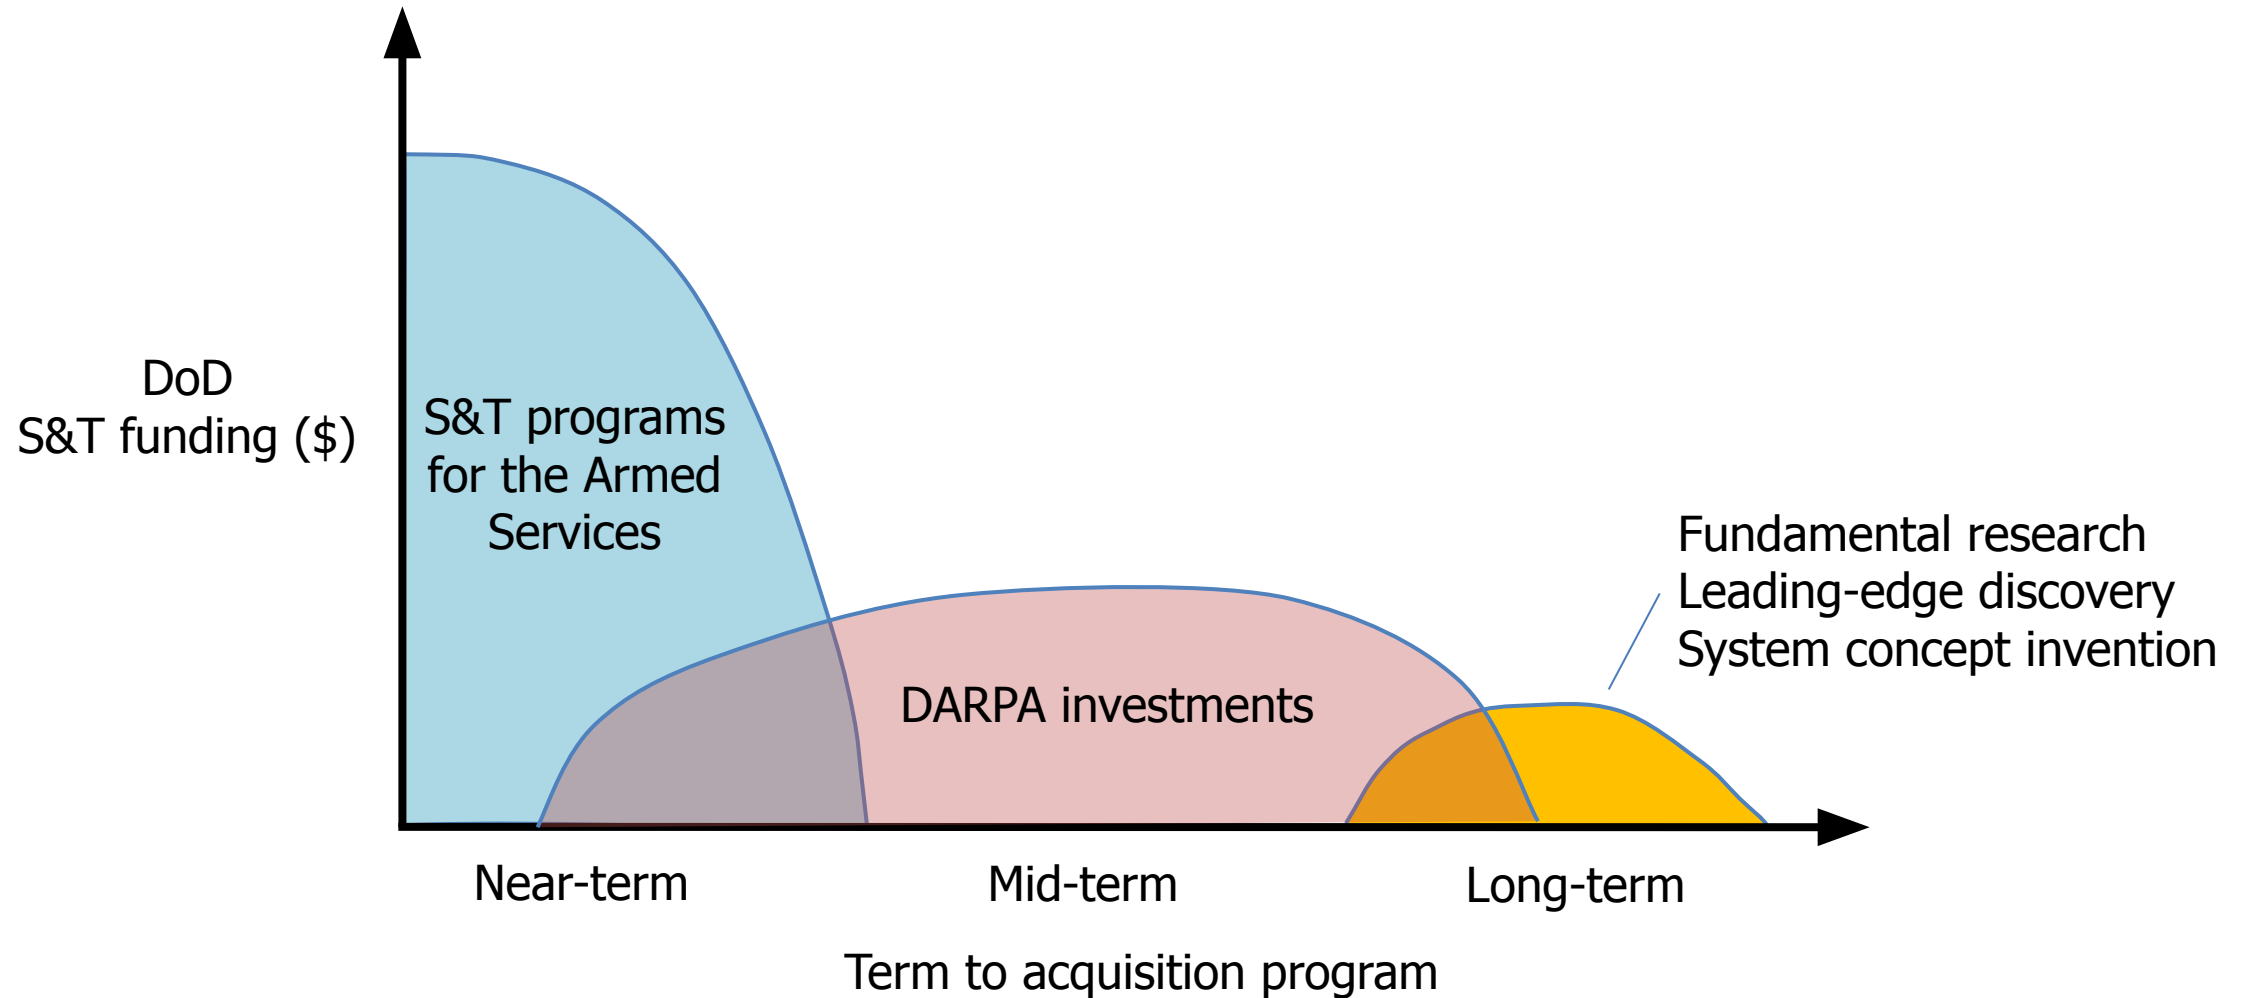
DoD
S&T funding ($)

S&T programs for the Armed Services

Fundamental research
Leading-edge discovery
System concept invention

DARPA investments

Near-term

Mid-term

Long-term

Term to acquisition program